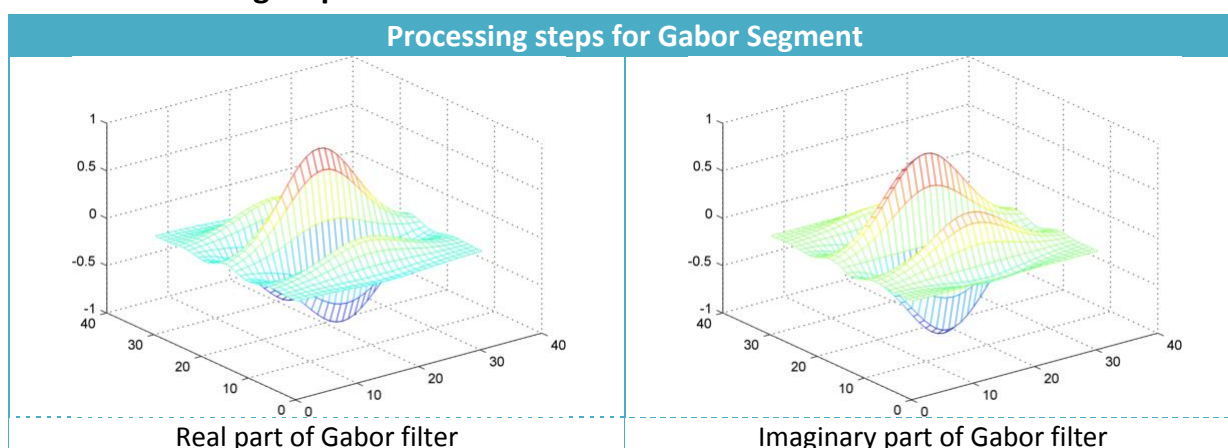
Processing steps for Gabor Segment

| Real part of Gabor filter | Imaginary part of Gabor filter |
|---|---|

1
0.5
0
-0.5
-1
40
30
20
10
0 0
10
20
30
40

1
0.5
0
-0.5
-1
40
30
20
10
0 0
10
20
30
40

Real part of Gabor filter

Imaginary part of Gabor filter